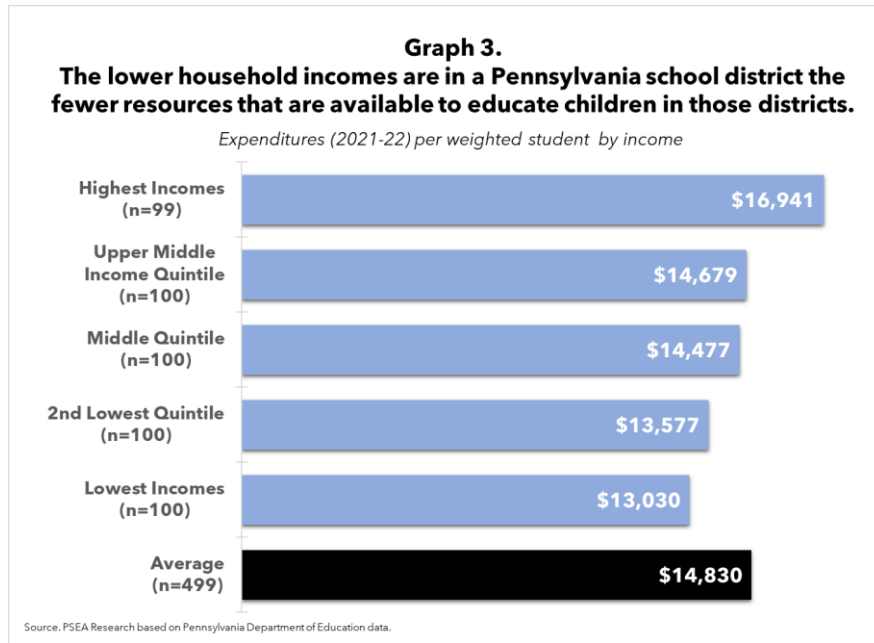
Graph 3.
The lower household incomes are in a Pennsylvania school district the fewer resources that are available to educate children in those districts.

Expenditures (2021-22) per weighted student by income

Highest Incomes (n=99) $16,941

Upper Middle Income Quintile (n=100) $14,679

Middle Quintile (n=100) $14,477

2nd Lowest Quintile (n=100) $13,577

Lowest Incomes (n=100) $13,030

Average (n=499) $14,830

Source. PSEA Research based on Pennsylvania Department of Education data.